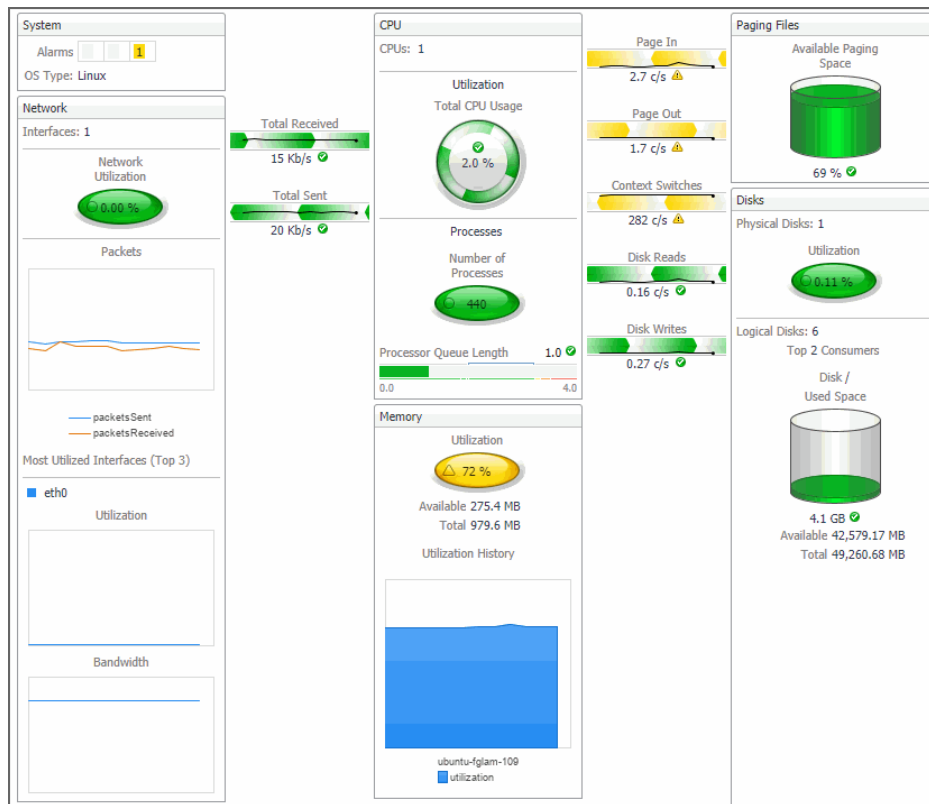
System

Alarms 1

OS Type: Linux

Network

Interfaces: 1

Network Utilization

0.00 %

Packets

packetsSent
packetsReceived

Most Utilized Interfaces (Top 3)

eth0

Utilization

Bandwidth

Total Received

15 Kb/s

Total Sent

20 Kb/s

CPU

CPUs: 1

Utilization

Total CPU Usage

2.0 %

Processes

Number of Processes

440

Processor Queue Length 1.0

0.0 4.0

Memory

Utilization

72 %

Available 275.4 MB

Total 979.6 MB

Utilization History

ubuntu-fglam-109

utilization

Page In

2.7 c/s

Page Out

1.7 c/s

Context Switches

282 c/s

Disk Reads

0.16 c/s

Disk Writes

0.27 c/s

Paging Files

Available Paging Space

69 %

Disks

Physical Disks: 1

Utilization

0.11 %

Logical Disks: 6

Top 2 Consumers

Disk / Used Space

4.1 GB

Available 42,579.17 MB

Total 49,260.68 MB